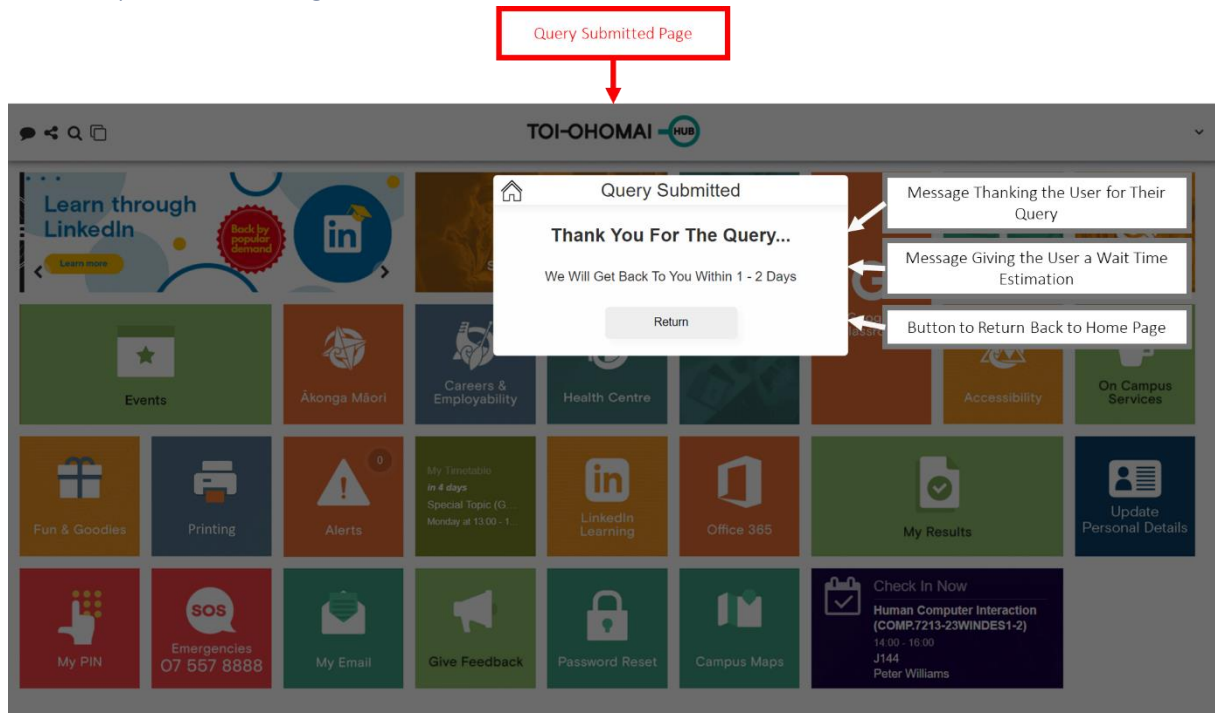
Query Submitted Page

TOI-OHOMAI HUB

Learn through LinkedIn

Back by popular demand

Learn more

Query Submitted

Thank You For The Query...

We Will Get Back To You Within 1 - 2 Days

Return

Message Thanking the User for Their Query

Message Giving the User a Wait Time Estimation

Button to Return Back to Home Page

Events

Ākonga Māori

Careers & Employability

Health Centre

Accessibility

On Campus Services

Fun & Goodies

Printing

0

Alerts

My Timetable
in 4 days
Special Topic (G...
Monday at 13:00 - 1...

LinkedIn Learning

Office 365

My Results

Update Personal Details

My PIN

SOS
Emergencies
07 557 8888

My Email

Give Feedback

Password Reset

Campus Maps

Check In Now
Human Computer Interaction (COMP.7213-23WINDES1-2)
14:00 - 16:00
J144
Peter Williams